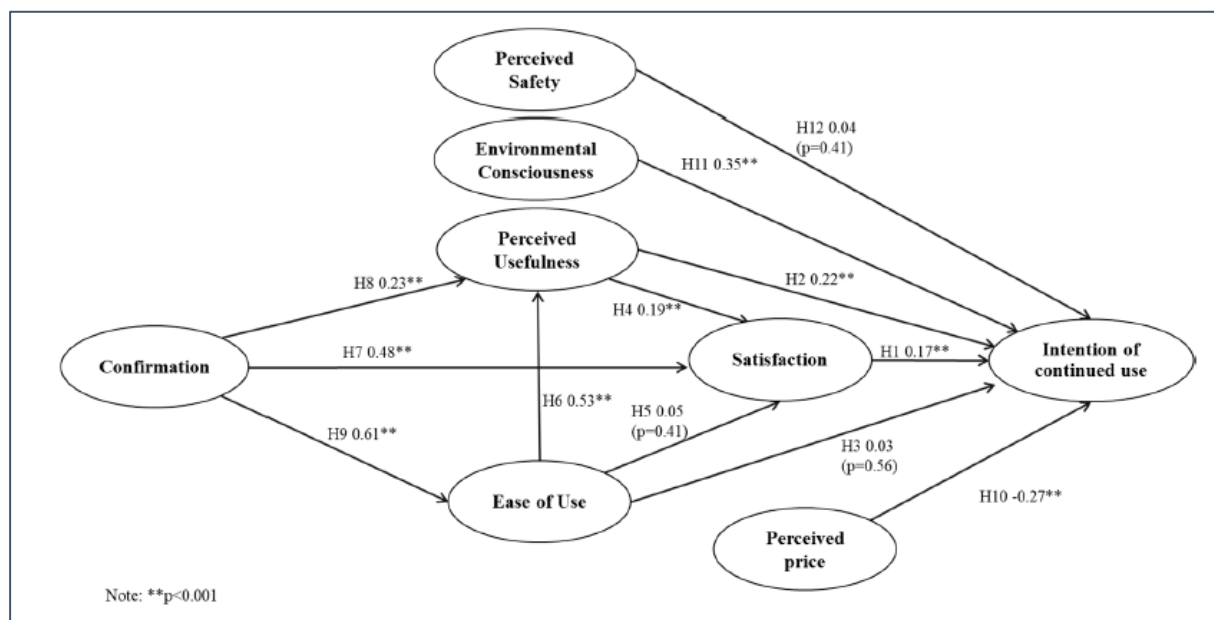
Perceived Safety

H12 0.04 (p=0.41)

Environmental Consciousness

H11 0.35**

Perceived Usefulness

H8 0.23**

H2 0.22**

H4 0.19**

Confirmation

H7 0.48**

Satisfaction

H1 0.17**

Intention of continued use

H6 0.53**

H5 0.05 (p=0.41)

H9 0.61**

H3 0.03 (p=0.56)

Ease of Use

H10 -0.27**

Perceived price

Note: **p<0.001